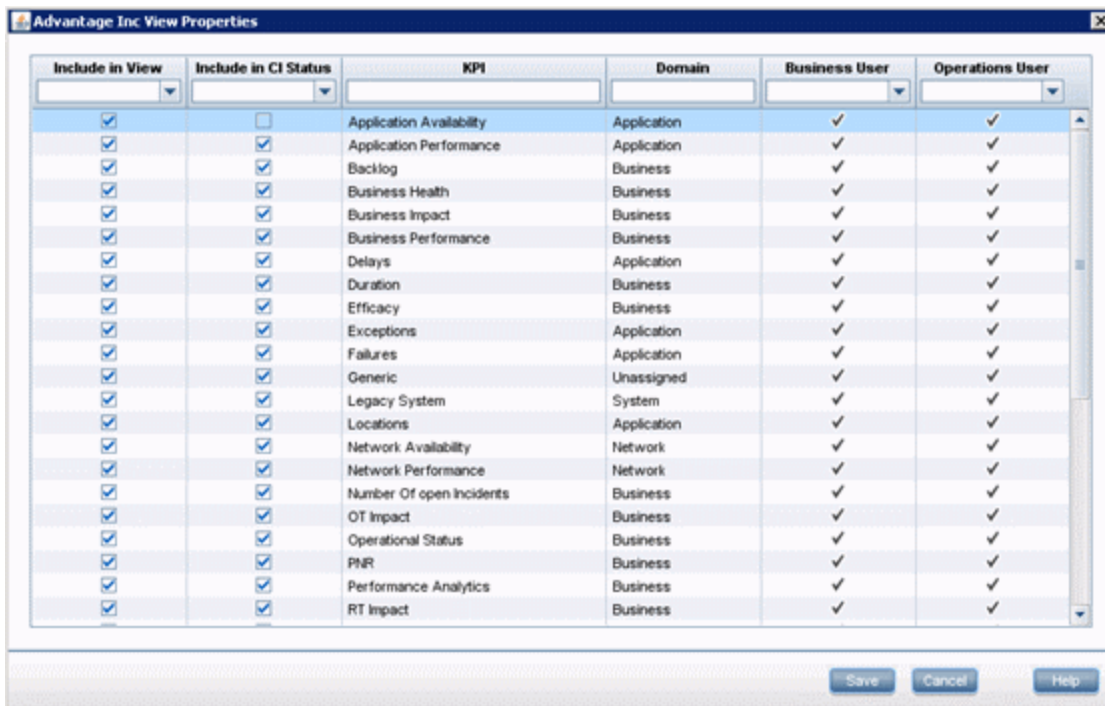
Advantage Inc View Properties

| Include in View | Include in CI Status | KPI | Domain | Business User | Operations User |
|---|---|---|---|---|---|
| ☑ | ☐ | Application Availability | Application | ✓ | ✓ |
| ☑ | ☑ | Application Performance | Application | ✓ | ✓ |
| ☑ | ☑ | Backlog | Business | ✓ | ✓ |
| ☑ | ☑ | Business Health | Business | ✓ | ✓ |
| ☑ | ☑ | Business Impact | Business | ✓ | ✓ |
| ☑ | ☑ | Business Performance | Business | ✓ | ✓ |
| ☑ | ☑ | Delays | Application | ✓ | ✓ |
| ☑ | ☑ | Duration | Business | ✓ | ✓ |
| ☑ | ☑ | Efficacy | Business | ✓ | ✓ |
| ☑ | ☑ | Exceptions | Application | ✓ | ✓ |
| ☑ | ☑ | Failures | Application | ✓ | ✓ |
| ☑ | ☑ | Generic | Unassigned | ✓ | ✓ |
| ☑ | ☑ | Legacy System | System | ✓ | ✓ |
| ☑ | ☑ | Locations | Application | ✓ | ✓ |
| ☑ | ☑ | Network Availability | Network | ✓ | ✓ |
| ☑ | ☑ | Network Performance | Network | ✓ | ✓ |
| ☑ | ☑ | Number Of open Incidents | Business | ✓ | ✓ |
| ☑ | ☑ | OT Impact | Business | ✓ | ✓ |
| ☑ | ☑ | Operational Status | Business | ✓ | ✓ |
| ☑ | ☑ | PNR | Business | ✓ | ✓ |
| ☑ | ☑ | Performance Analytics | Business | ✓ | ✓ |
| ☑ | ☑ | RT Impact | Business | ✓ | ✓ |

Save Cancel Help